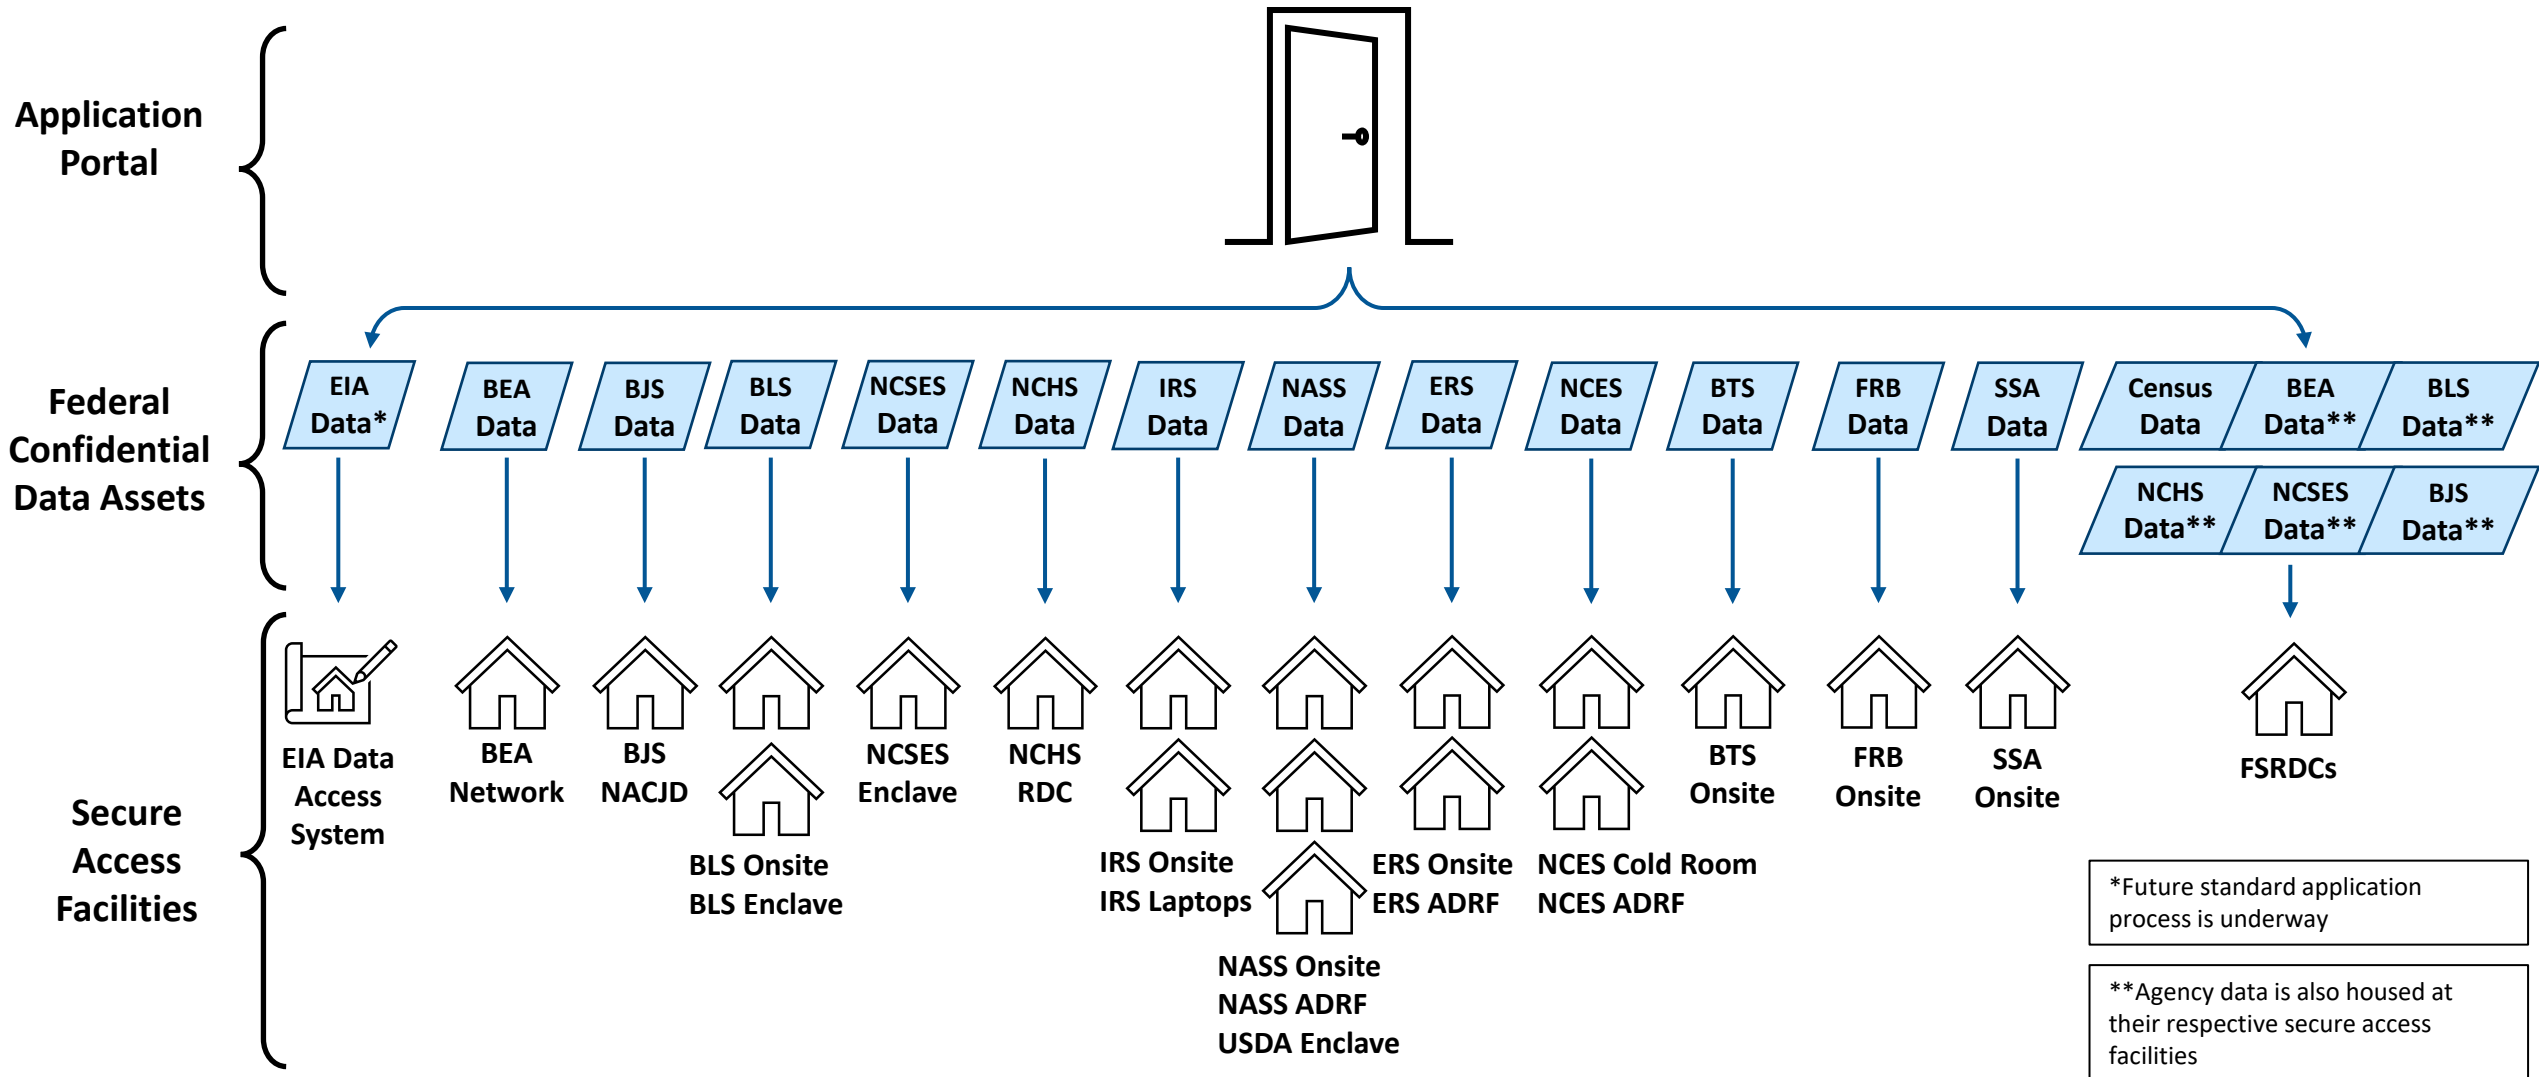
Application Portal

Federal Confidential Data Assets

EIA Data*

BEA Data

BJS Data

BLS Data

NCSES Data

NCHS Data

IRS Data

NASS Data

ERS Data

NCES Data

BTS Data

FRB Data

SSA Data

Census Data

BEA Data**

BLS Data**

NCHS Data**

NCSES Data**

BJS Data**

Secure Access Facilities

EIA Data Access System

BEA Network

BJS NACJD

BLS Onsite
BLS Enclave

NCSES Enclave

NCHS RDC

IRS Onsite
IRS Laptops

NASS Onsite
NASS ADRF
USDA Enclave

ERS Onsite
ERS ADRF

NCES Cold Room
NCES ADRF

BTS Onsite

FRB Onsite

SSA Onsite

FSRDCs

*Future standard application process is underway

**Agency data is also housed at their respective secure access facilities